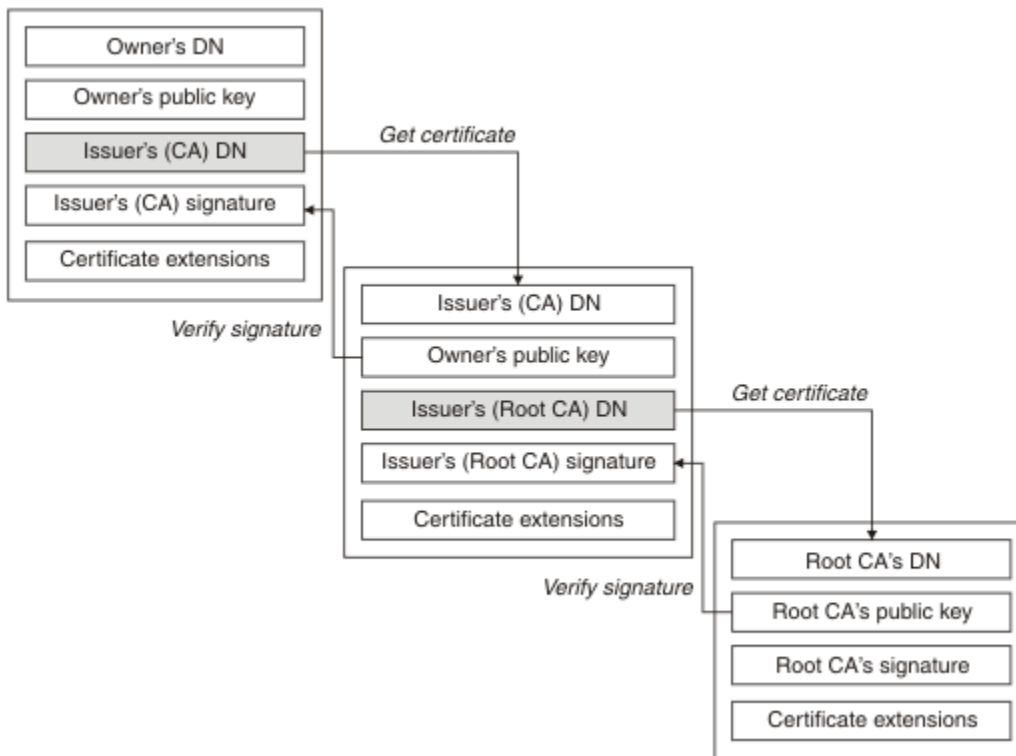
Owner's DN

Owner's public key

Issuer's (CA) DN

Issuer's (CA) signature

Certificate extensions

Get certificate

Verify signature

Issuer's (CA) DN

Owner's public key

Issuer's (Root CA) DN

Issuer's (Root CA) signature

Certificate extensions

Get certificate

Verify signature

Root CA's DN

Root CA's public key

Root CA's signature

Certificate extensions